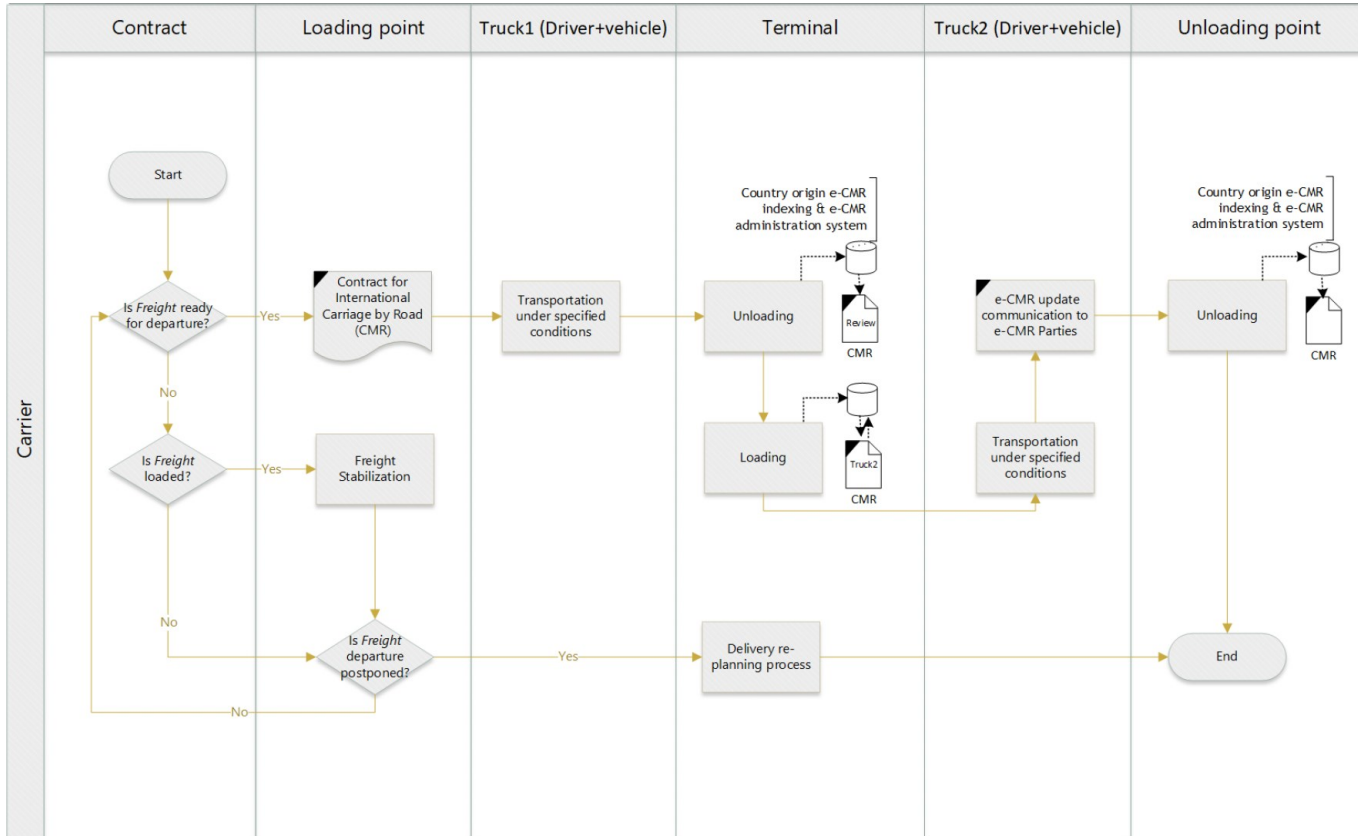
Contract | Loading point | Truck1 (Driver+vehicle) | Terminal | Truck2 (Driver+vehicle) | Unloading point

Carrier

Start

Is Freight ready for departure?

Yes

Contract for International Carriage by Road (CMR)

Transportation under specified conditions

Country origin e-CMR indexing & e-CMR administration system

Unloading

Review

CMR

e-CMR update communication to e-CMR Parties

Country origin e-CMR indexing & e-CMR administration system

Unloading

CMR

No

Is Freight loaded?

Yes

Freight Stabilization

Loading

Truck2

CMR

Transportation under specified conditions

No

Is Freight departure postponed?

Yes

Delivery re-planning process

End

No